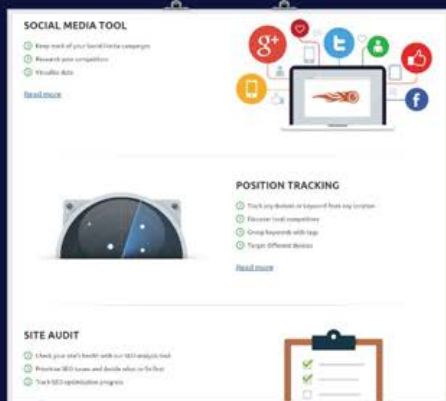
SOCIAL MEDIA TOOL

Keep track of your Social Media campaigns
Research your competitors
Visualize data

Read more

g+

f

POSITION TRACKING

Track any domain or keyword from any location
Discover local competitors
Group keywords with tags
Target different devices

Read more

SITE AUDIT

Check your site's health with our SEO analysis tool
Prioritize SEO issues and decide what to fix first
Track SEO optimization progress